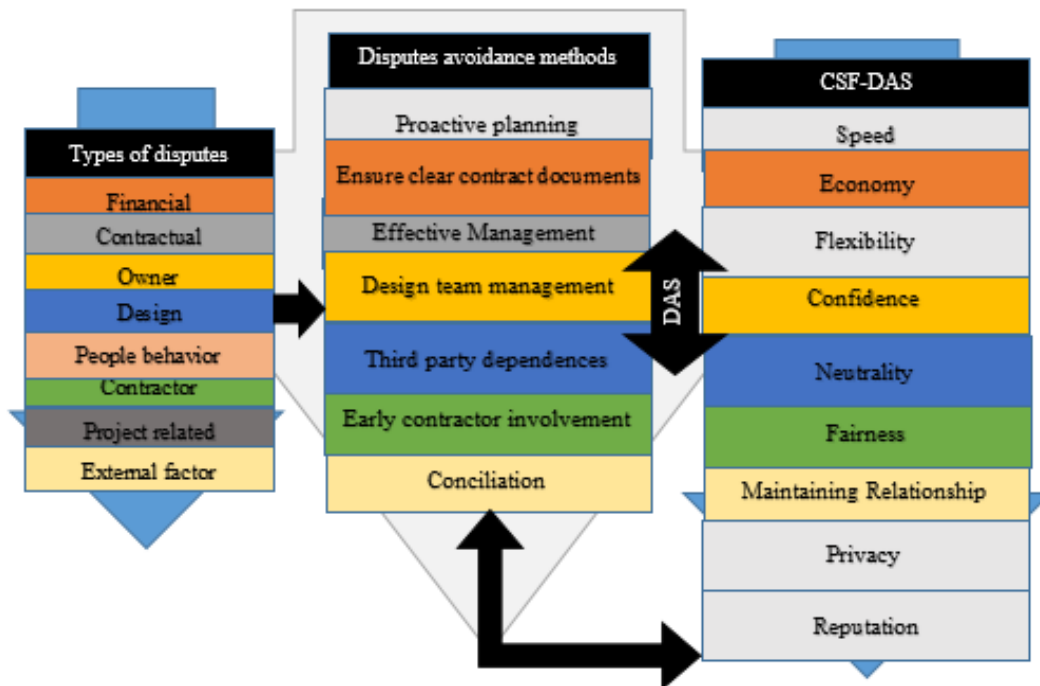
Types of disputes
Financial
Contractual
Owner
Design
People behavior
Contractor
Project related
External factor

Disputes avoidance methods
Proactive planning
Ensure clear contract documents
Effective Management
Design team management
Third party dependences
Early contractor involvement
Conciliation

DAS

CSF-DAS
Speed
Economy
Flexibility
Confidence
Neutrality
Fairness
Maintaining Relationship
Privacy
Reputation